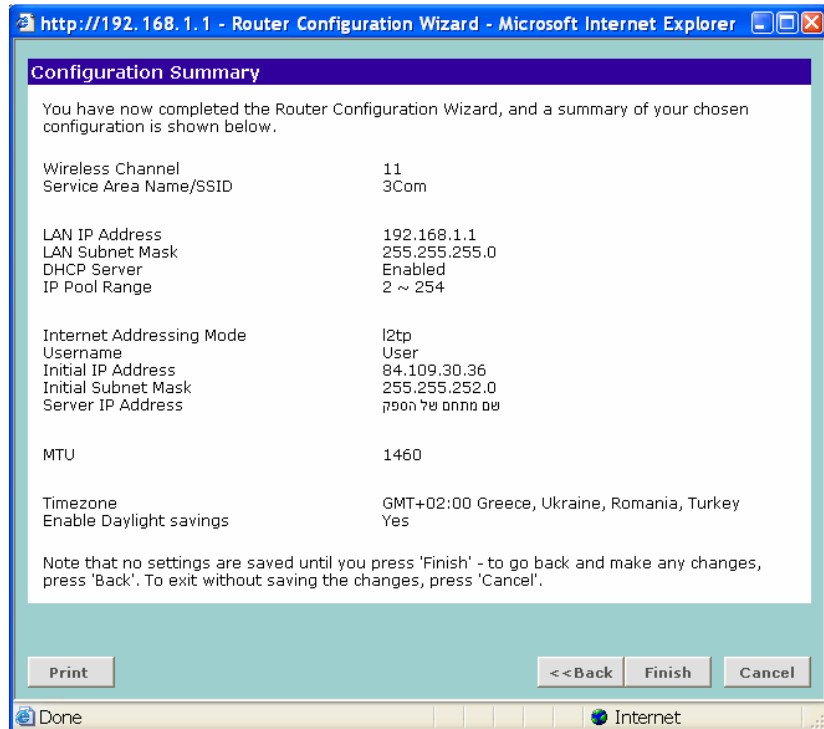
http://192.168.1.1 - Router Configuration Wizard - Microsoft Internet Explorer

Configuration Summary

You have now completed the Router Configuration Wizard, and a summary of your chosen configuration is shown below.

| | |
|---|---|
| Wireless Channel | 11 |
| Service Area Name/SSID | 3Com |
| LAN IP Address | 192.168.1.1 |
| LAN Subnet Mask | 255.255.255.0 |
| DHCP Server | Enabled |
| IP Pool Range | 2 ~ 254 |
| Internet Addressing Mode | l2tp |
| Username | User |
| Initial IP Address | 84.109.30.36 |
| Initial Subnet Mask | 255.255.252.0 |
| Server IP Address | שם מתחם של הספק |
| MTU | 1460 |
| Timezone | GMT+02:00 Greece, Ukraine, Romania, Turkey |
| Enable Daylight savings | Yes |

Note that no settings are saved until you press 'Finish' - to go back and make any changes, press 'Back'. To exit without saving the changes, press 'Cancel'.

Print

<<Back Finish Cancel

Done

Internet